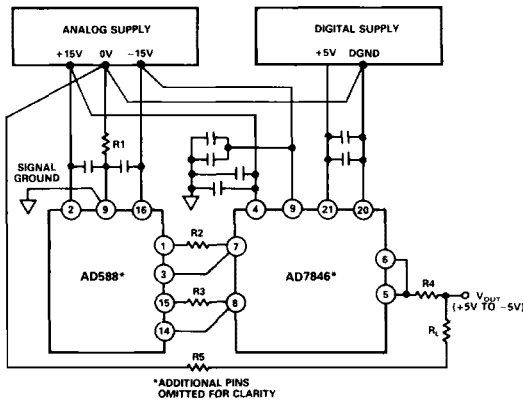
ANALOG SUPPLY

+15V 0V −15V

DIGITAL SUPPLY

+5V DGND

R1

SIGNAL GROUND

2 9 16

4 9 21 20

1 R2 7

3

15 R3 8

14

AD588*

AD7846*

6

5

R4

$V_{OUT}$ (+5V TO −5V)

$R_L$

R5

*ADDITIONAL PINS OMITTED FOR CLARITY